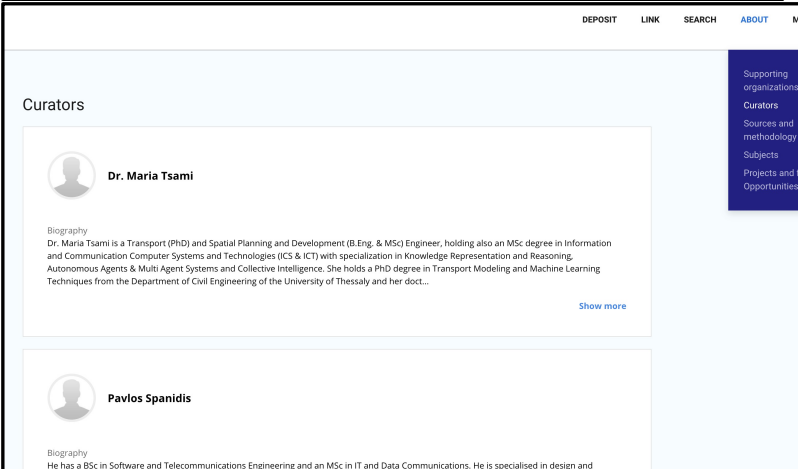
DEPOSIT LINK SEARCH ABOUT M

Supporting organizations
Curators
Sources and methodology
Subjects
Projects and Opportunities

Curators

Dr. Maria Tsami

Biography
Dr. Maria Tsami is a Transport (PhD) and Spatial Planning and Development (B.Eng. & MSc) Engineer, holding also an MSc degree in Information and Communication Computer Systems and Technologies (ICS & ICT) with specialization in Knowledge Representation and Reasoning, Autonomous Agents & Multi Agent Systems and Collective Intelligence. She holds a PhD degree in Transport Modeling and Machine Learning Techniques from the Department of Civil Engineering of the University of Thessaly and her doct...

Show more

Pavlos Spanidis

Biography
He has a BSc in Software and Telecommunications Engineering and an MSc in IT and Data Communications. He is specialised in design and